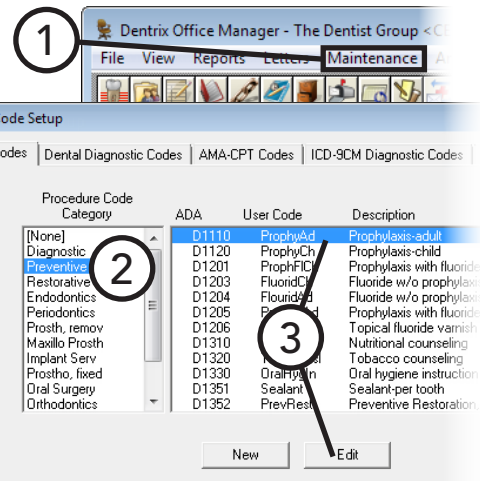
1
Dentrix Office Manager - The Dentist Group <C
File View Reports Letters Maintenance A

ode Setup
odes | Dental Diagnostic Codes | AMA-CPT Codes | ICD-9CM Diagnostic Codes

Procedure Code Category
[None]
Diagnostic
Preventive
Restorative
Endodontics
Periodontics
Prosth, remov
Maxillo Prosth
Implant Serv
Prostho, fixed
Oral Surgery
Orthodontics

2

| ADA | User Code | Description |
|---|---|---|
| D1110 | ProphyAd | Prophylaxis-adult |
| D1120 | ProphyCh | Prophylaxis-child |
| D1201 | ProphFlC | Prophylaxis with fluoride |
| D1203 | FluoridCl | Fluoride w/o prophylax |
| D1204 | FluoridAd | Fluoride w/o prophylax |
| D1205 | P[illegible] | Prophylaxis with fluoride |
| D1206 | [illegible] | Topical fluoride varnish |
| D1310 | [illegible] | Nutritional counseling |
| D1320 | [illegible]l | Tobacco counseling |
| D1330 | OralHygin | Oral hygiene instruction |
| D1351 | Sealant | Sealant-per tooth |
| D1352 | PrevRest | Preventive Restoration, |

3

New
Edit